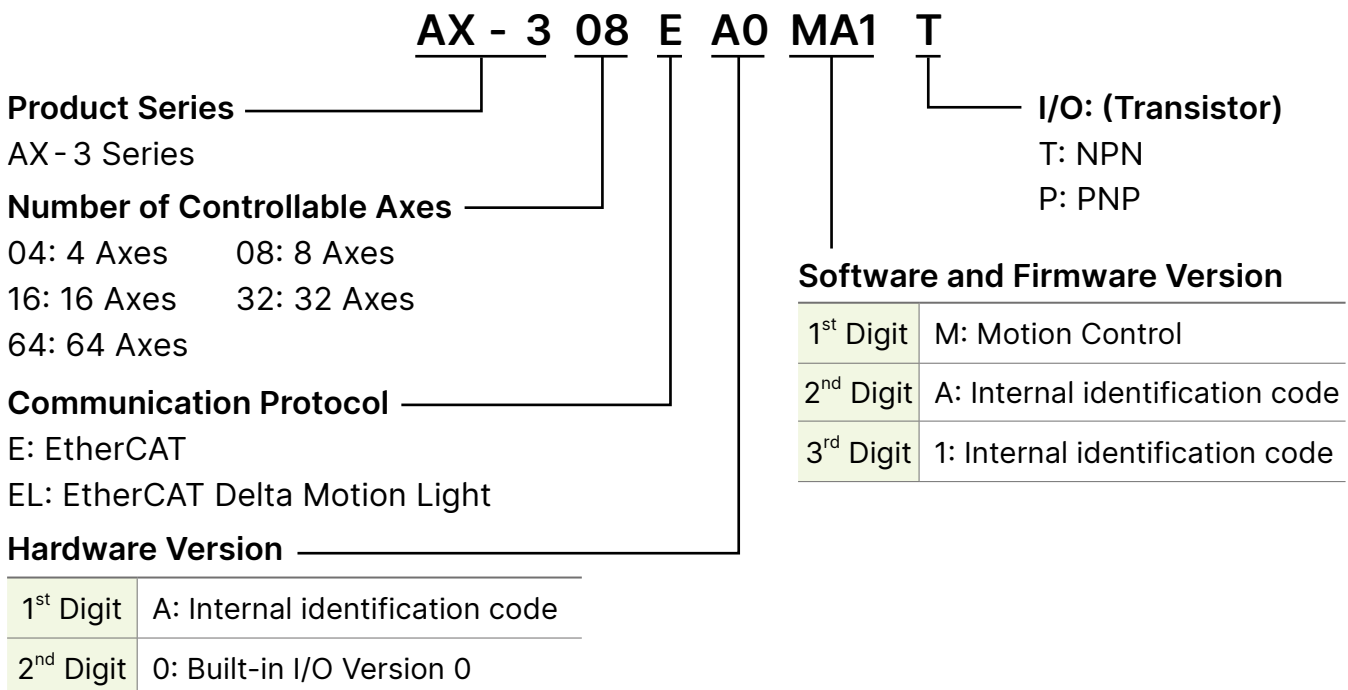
AX - 3 08 E A0 MA1 T

Product Series
AX - 3 Series

Number of Controllable Axes
04: 4 Axes 08: 8 Axes
16: 16 Axes 32: 32 Axes
64: 64 Axes

Communication Protocol
E: EtherCAT
EL: EtherCAT Delta Motion Light

Hardware Version

| | |
|---|---|
| 1$^{st}$ Digit | A: Internal identification code |
| 2$^{nd}$ Digit | 0: Built-in I/O Version 0 |

I/O: (Transistor)
T: NPN
P: PNP

Software and Firmware Version

| | |
|---|---|
| 1$^{st}$ Digit | M: Motion Control |
| 2$^{nd}$ Digit | A: Internal identification code |
| 3$^{rd}$ Digit | 1: Internal identification code |